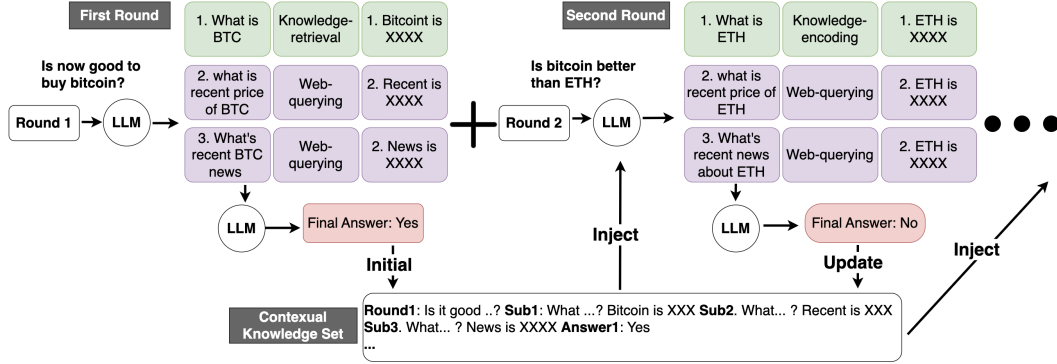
First Round

Is now good to buy bitcoin?

Round 1 → LLM

| 1. What is BTC | Knowledge-retrieval | 1. Bitcoint is XXXX |
|---|---|---|
| 2. what is recent price of BTC | Web-querying | 2. Recent is XXXX |
| 3. What's recent BTC news | Web-querying | 2. News is XXXX |

LLM → Final Answer: Yes

Initial

Second Round

Is bitcoin better than ETH?

Round 2 → LLM

| 1. What is ETH | Knowledge-encoding | 1. ETH is XXXX |
|---|---|---|
| 2. what is recent price of ETH | Web-querying | 2. ETH is XXXX |
| 3. What's recent news about ETH | Web-querying | 2. ETH is XXXX |

LLM → Final Answer: No

Inject

Update

Inject

Contexual Knowledge Set

**Round1**: Is it good ..? **Sub1**: What ...? Bitcoin is XXX **Sub2**. What... ? Recent is XXX **Sub3**. What... ? News is XXXX **Answer1**: Yes
...